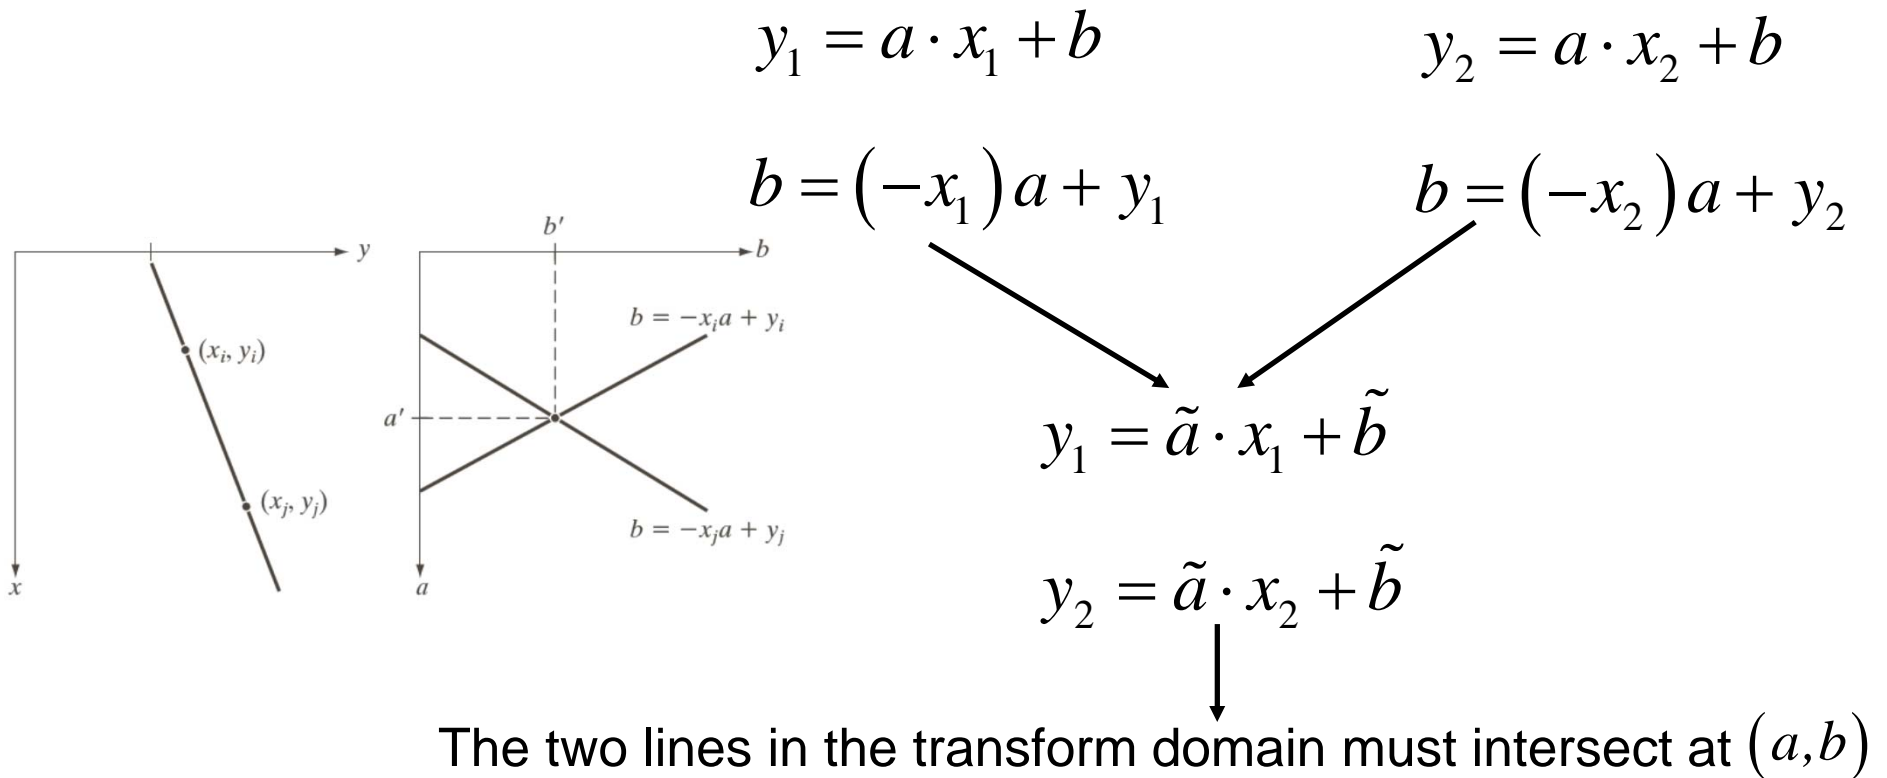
$y_1 = a \cdot x_1 + b$

$y_2 = a \cdot x_2 + b$

$b = (-x_1)a + y_1$

$b = (-x_2)a + y_2$

$y$

$x$

$(x_i, y_i)$

$(x_j, y_j)$

$b'$

$b$

$a'$

$a$

$b = -x_i a + y_i$

$b = -x_j a + y_j$

$y_1 = \tilde{a} \cdot x_1 + \tilde{b}$

$y_2 = \tilde{a} \cdot x_2 + \tilde{b}$

The two lines in the transform domain must intersect at $(a,b)$